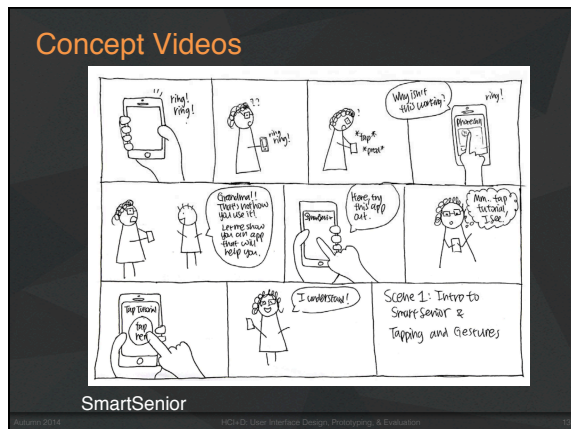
Concept Videos

ring! ring!

??

ring ring!

*tap* *prod*

Why isn't this working?

ring!

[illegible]

Grandma! That's not how you use it! Let me show you an app that will help you.

SmartSenior

Here, try this app out.

Hm.. tap tutorial, I see.

Tap Tutorial

tap here

I understand!

Scene 1: Intro to SmartSenior & Tapping and Gestures

SmartSenior

Autumn 2014

HCI+D: User Interface Design, Prototyping, & Evaluation

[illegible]